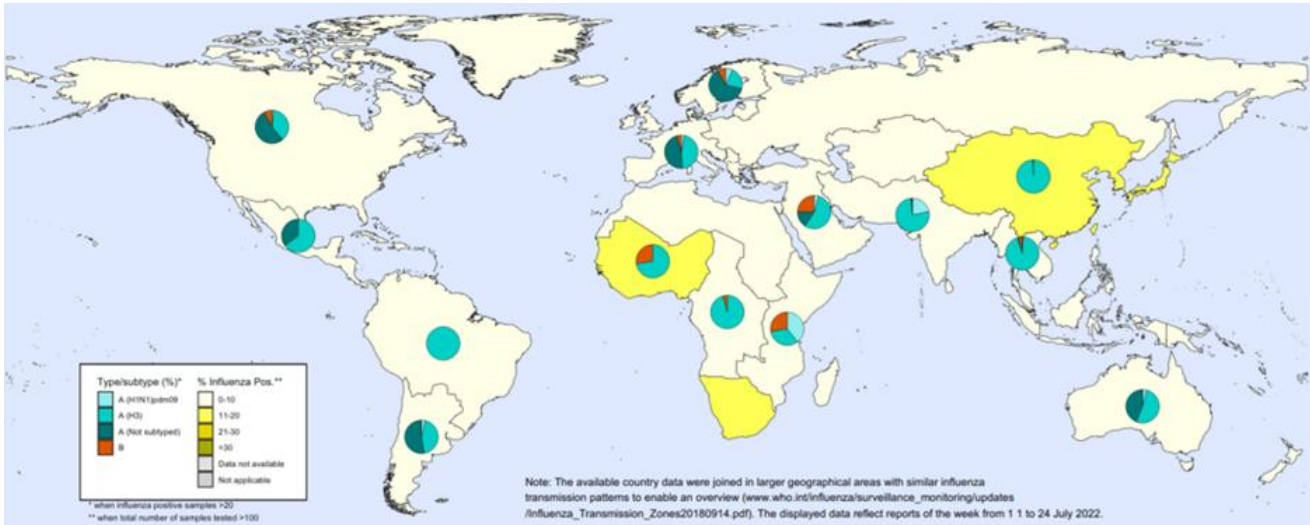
Type/subtype (%)*
A (H1N1)pdm09
A (H3)
A (Not subtyped)
B

% Influenza Pos.**
0-10
11-20
21-30
>30
Data not available
Not applicable

* when influenza positive samples >20
** when total number of samples tested >100

Note: The available country data were joined in larger geographical areas with similar influenza transmission patterns to enable an overview (www.who.int/influenza/surveillance_monitoring/updates /Influenza_Transmission_Zones20180914.pdf). The displayed data reflect reports of the week from 1 1 to 24 July 2022.